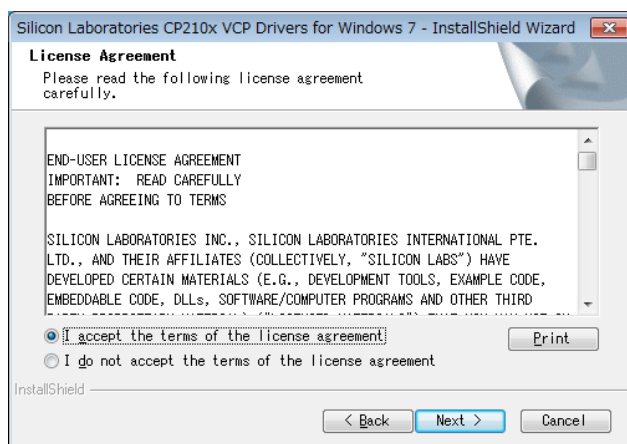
Silicon Laboratories CP210x VCP Drivers for Windows 7 - InstallShield Wizard

License Agreement

Please read the following license agreement carefully.

END-USER LICENSE AGREEMENT
IMPORTANT: READ CAREFULLY
BEFORE AGREEING TO TERMS

SILICON LABORATORIES INC., SILICON LABORATORIES INTERNATIONAL PTE. LTD., AND THEIR AFFILIATES (COLLECTIVELY, "SILICON LABS") HAVE DEVELOPED CERTAIN MATERIALS (E.G., DEVELOPMENT TOOLS, EXAMPLE CODE, EMBEDDABLE CODE, DLLs, SOFTWARE/COMPUTER PROGRAMS AND OTHER THIRD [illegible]

I accept the terms of the license agreement

I do not accept the terms of the license agreement

Print

InstallShield

< Back

Next >

Cancel